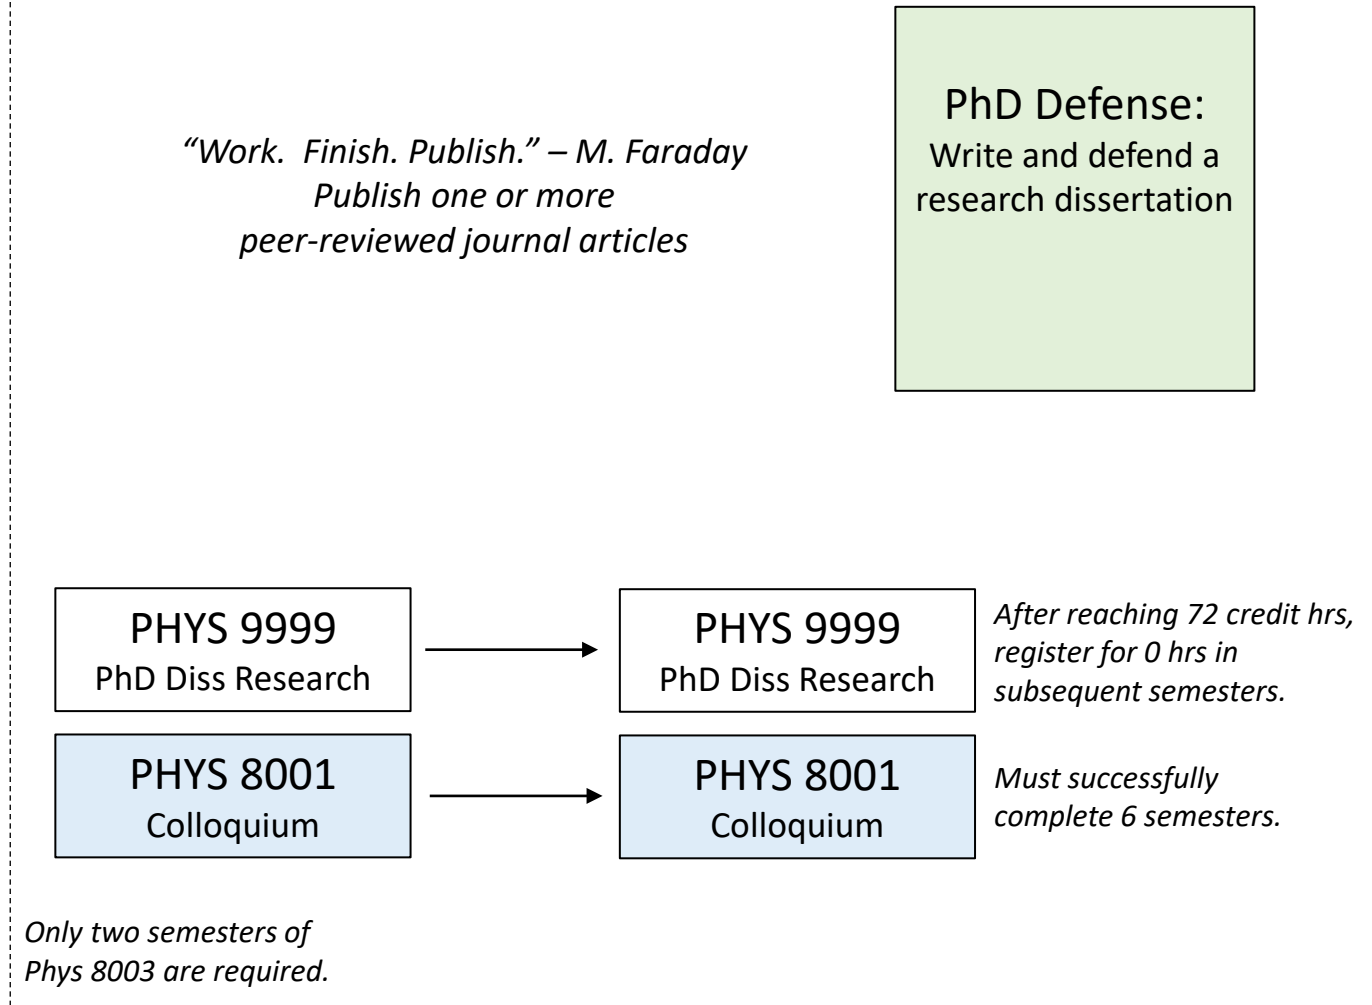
“Work.  Finish. Publish.” – M. Faraday
Publish one or more
peer-reviewed journal articles

PhD Defense:
Write and defend a research dissertation

PHYS 9999
PhD Diss Research

PHYS 9999
PhD Diss Research

After reaching 72 credit hrs, register for 0 hrs in subsequent semesters.

PHYS 8001
Colloquium

PHYS 8001
Colloquium

Must successfully complete 6 semesters.

Only two semesters of Phys 8003 are required.